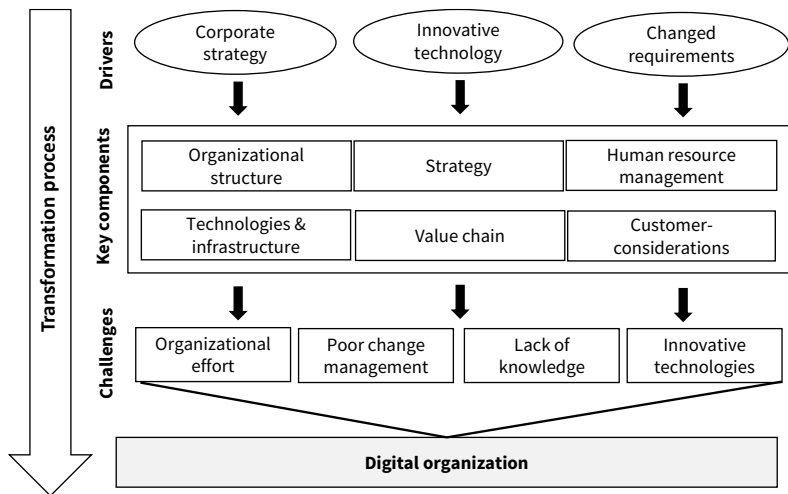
Transformation process

Drivers

Corporate strategy

Innovative technology

Changed requirements

Key components

Organizational structure

Strategy

Human resource management

Technologies & infrastructure

Value chain

Customer-considerations

Challenges

Organizational effort

Poor change management

Lack of knowledge

Innovative technologies

Digital organization